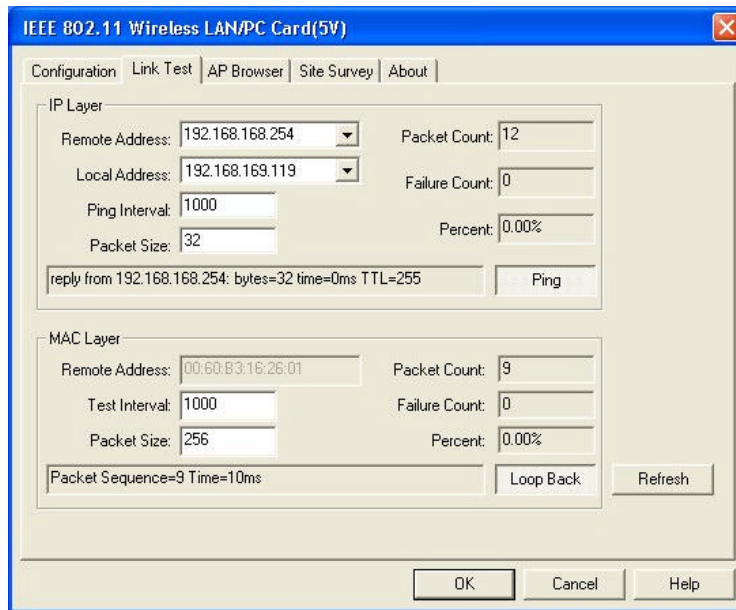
IEEE 802.11 Wireless LAN/PC Card(5V)

Configuration | Link Test | AP Browser | Site Survey | About

IP Layer

Remote Address: 192.168.168.254
Packet Count: 12
Local Address: 192.168.169.119
Failure Count: 0
Ping Interval: 1000
Percent: 0.00%
Packet Size: 32

reply from 192.168.168.254: bytes=32 time=0ms TTL=255
Ping

MAC Layer

Remote Address: 00:60:B3:16:26:01
Packet Count: 9
Test Interval: 1000
Failure Count: 0
Packet Size: 256
Percent: 0.00%

Packet Sequence=9 Time=10ms
Loop Back
Refresh

OK
Cancel
Help